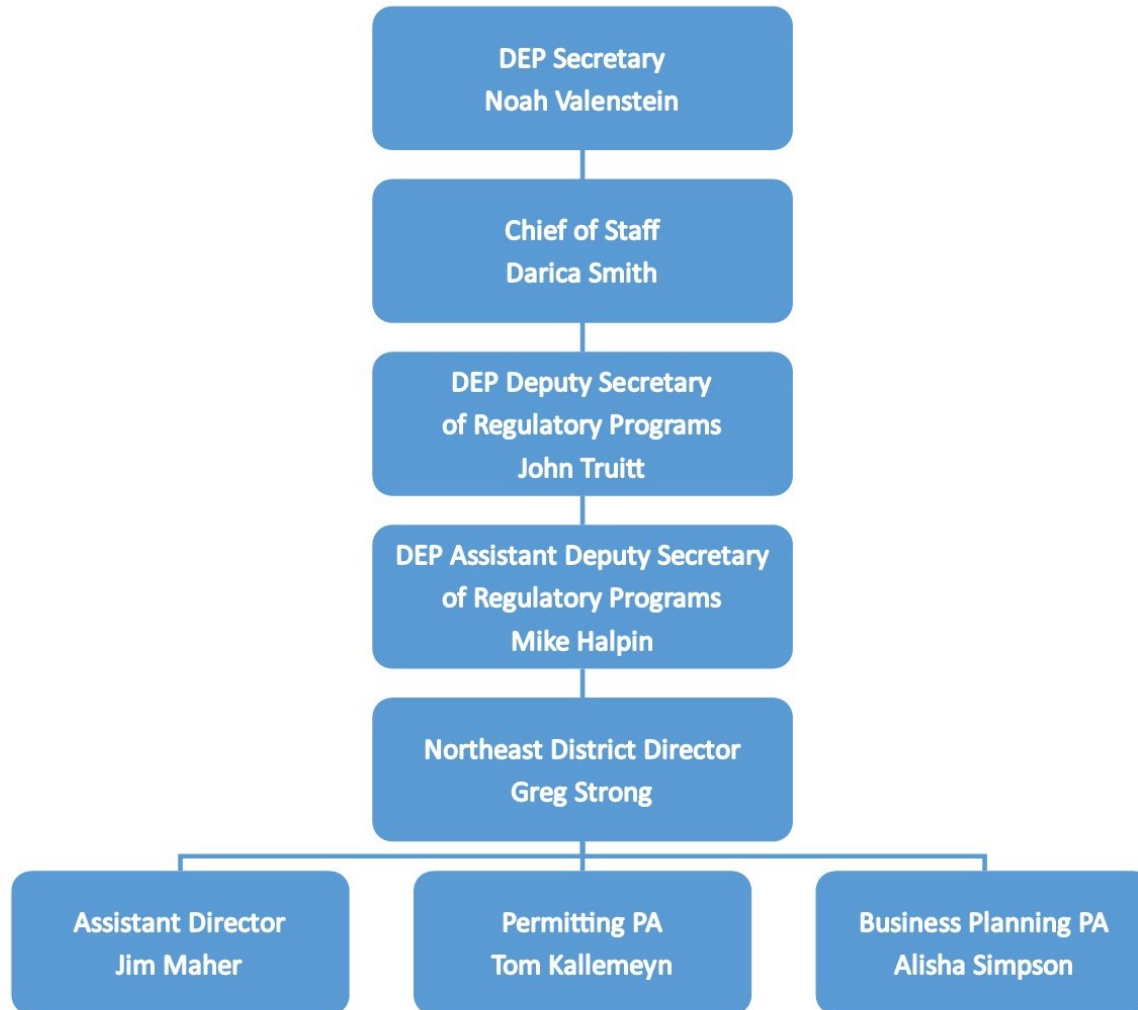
DEP Secretary
Noah Valenstein

Chief of Staff
Darica Smith

DEP Deputy Secretary of Regulatory Programs
John Truitt

DEP Assistant Deputy Secretary of Regulatory Programs
Mike Halpin

Northeast District Director
Greg Strong

Assistant Director
Jim Maher

Permitting PA
Tom Kallemeyn

Business Planning PA
Alisha Simpson